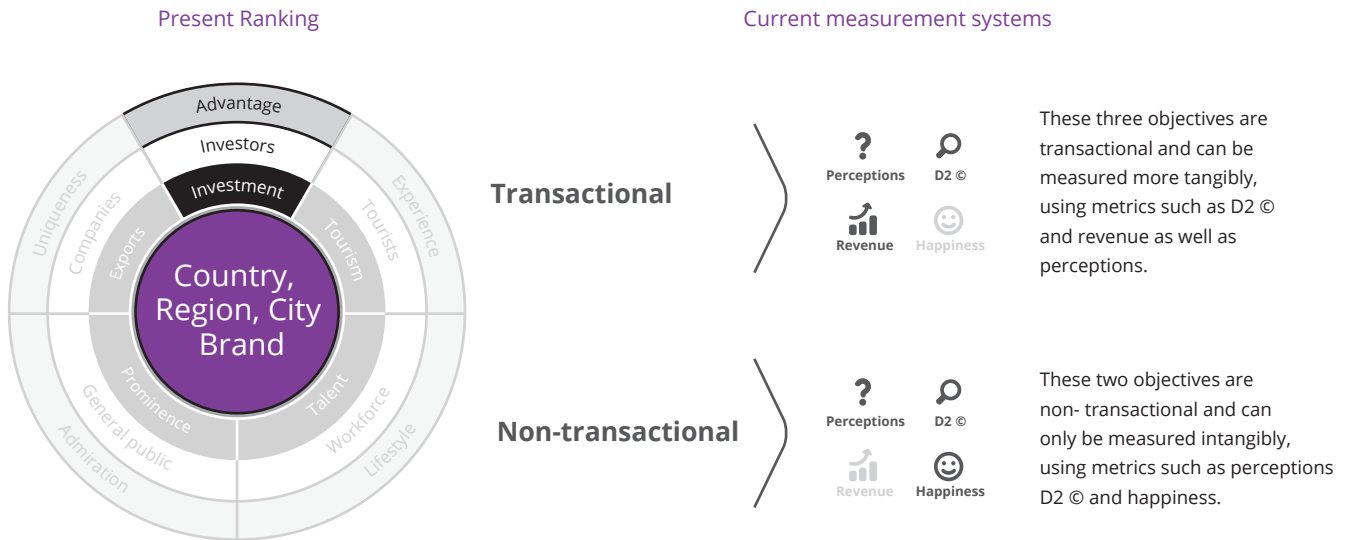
Present Ranking

Current measurement systems

Advantage
Investors
Investment
Uniqueness
Companies
Exports
Tourism
Tourists
Experience
Country, Region, City Brand
Prominence
General public
Admiration
Talent
Workforce
Lifestyle

Transactional

Perceptions
D2 ©
Revenue
Happiness

These three objectives are transactional and can be measured more tangibly, using metrics such as D2 © and revenue as well as perceptions.

Non-transactional

Perceptions
D2 ©
Revenue
Happiness

These two objectives are non- transactional and can only be measured intangibly, using metrics such as perceptions D2 © and happiness.